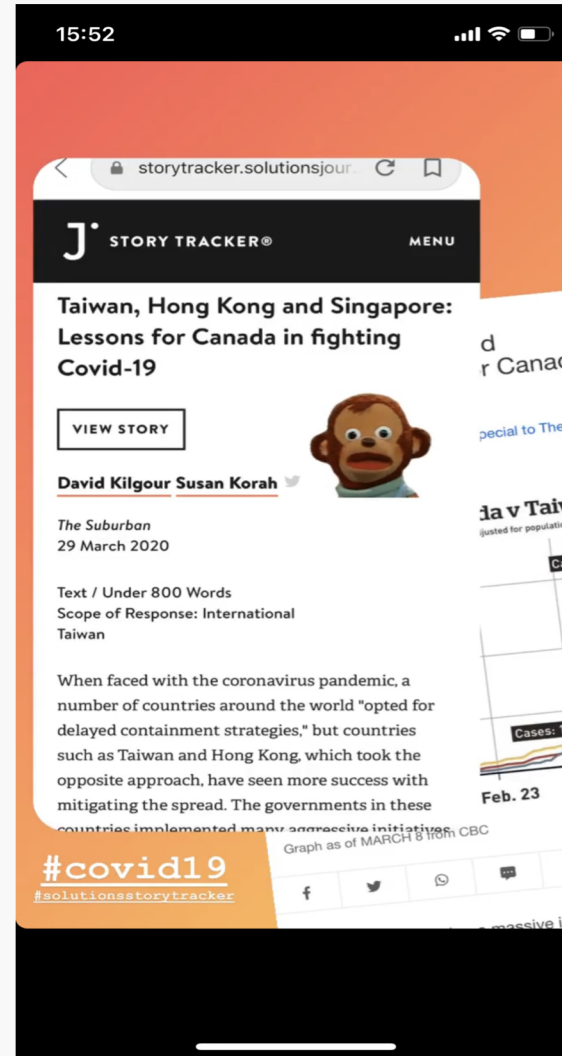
15:52

storytracker.solutionsjour

J STORY TRACKER®

MENU

Taiwan, Hong Kong and Singapore: Lessons for Canada in fighting Covid-19

VIEW STORY

David Kilgour Susan Korah

The Suburban
29 March 2020

Text / Under 800 Words
Scope of Response: International
Taiwan

When faced with the coronavirus pandemic, a number of countries around the world "opted for delayed containment strategies," but countries such as Taiwan and Hong Kong, which took the opposite approach, have seen more success with mitigating the spread. The governments in these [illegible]

d
r Canac

pecial to The

da v Tai
justed for populati

Cases:

Feb. 23

Graph as of MARCH 8 from CBC

massive i

#covid19
#solutionsstorytracker